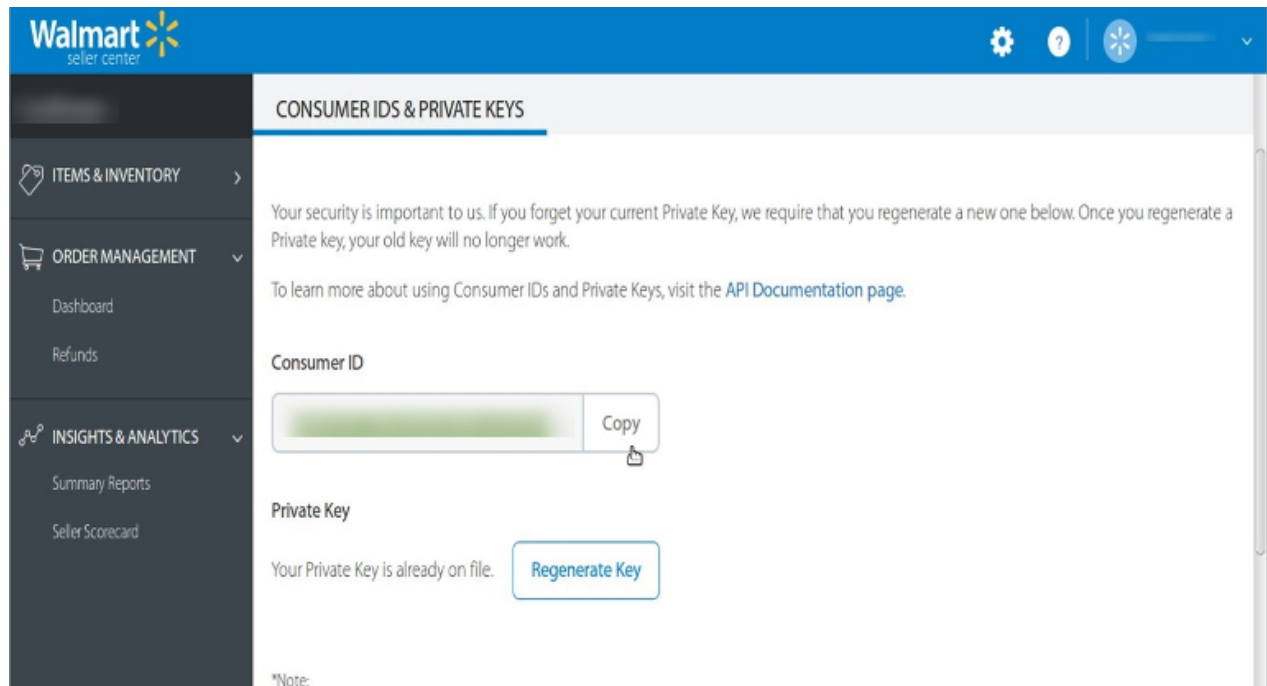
Walmart
seller center

ITEMS & INVENTORY

ORDER MANAGEMENT

Dashboard

Refunds

INSIGHTS & ANALYTICS

Summary Reports

Seller Scorecard

CONSUMER IDS & PRIVATE KEYS

Your security is important to us. If you forget your current Private Key, we require that you regenerate a new one below. Once you regenerate a Private key, your old key will no longer work.

To learn more about using Consumer IDs and Private Keys, visit the API Documentation page.

Consumer ID

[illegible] Copy

Private Key

Your Private Key is already on file. Regenerate Key

*Note: